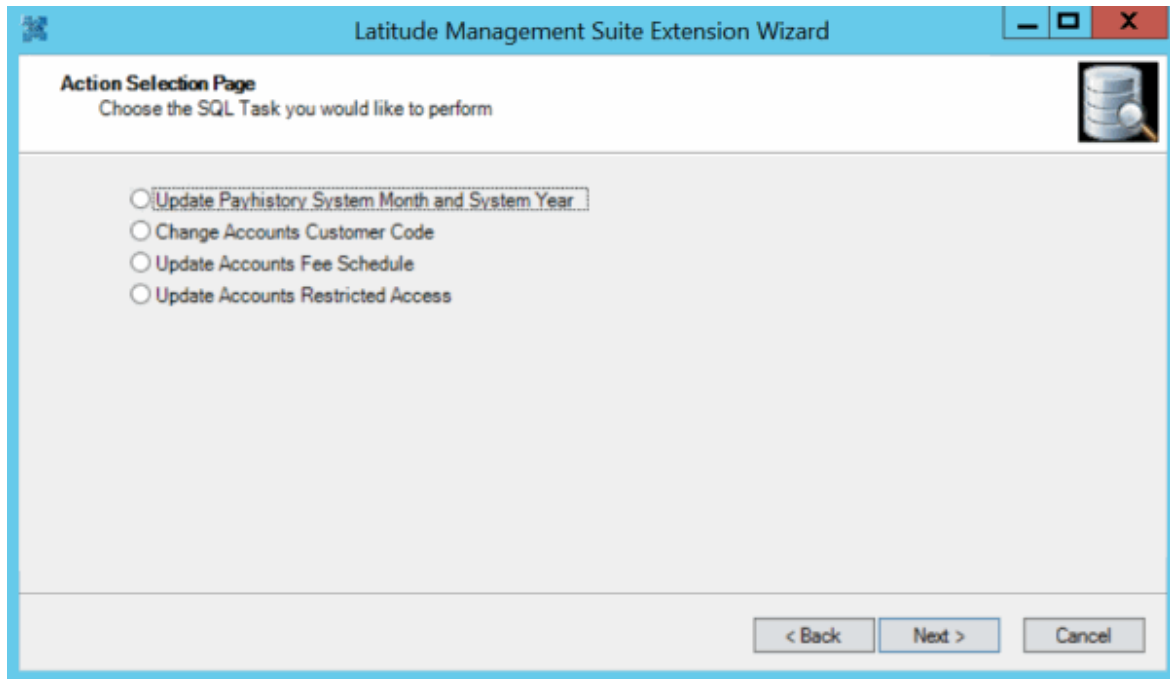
Latitude Management Suite Extension Wizard

Action Selection Page
Choose the SQL Task you would like to perform

Update Payhistory System Month and System Year
Change Accounts Customer Code
Update Accounts Fee Schedule
Update Accounts Restricted Access

< Back
Next >
Cancel